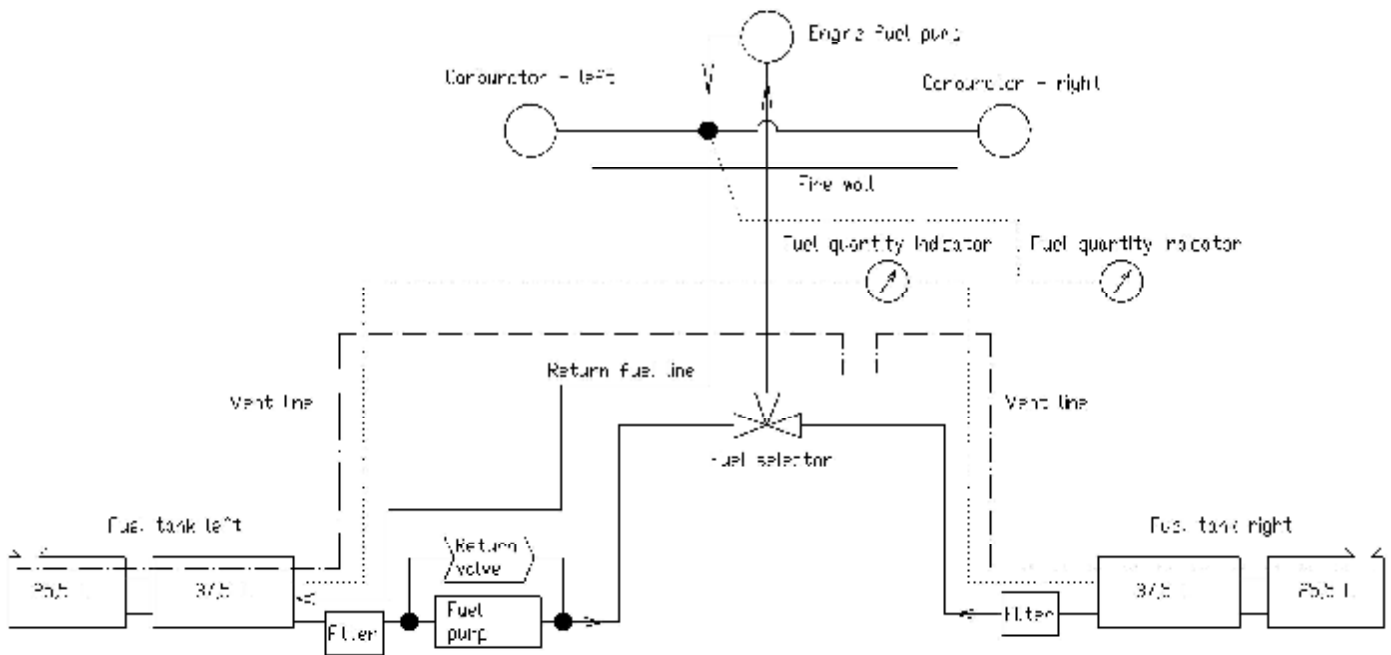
Engine Fuel pump

Carburetor - left

Carburetor - right

Fire wall

Fuel quantity indicator

Fuel quantity indicator

Return fuel line

Vent line

Vent line

Fuel selector

Fuel tank left

Fuel tank right

Return valve

25,5 L

37,5 L

Filter

Fuel pump

Filter

37,5 L

25,5 L